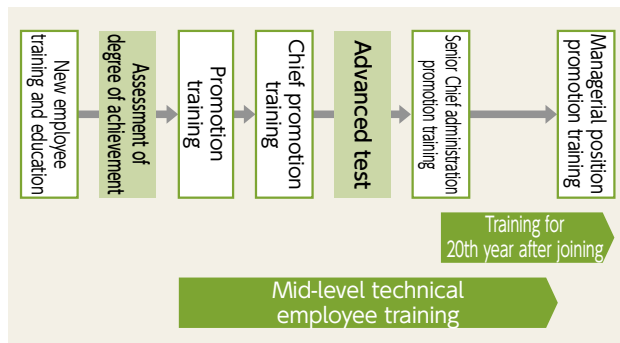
New employee training and education

Assessment of degree of achievement

Promotion training

Chief promotion training

Advanced test

Senior Chief administration promotion training

Managerial position promotion training

Training for 20th year after joining

Mid-level technical employee training